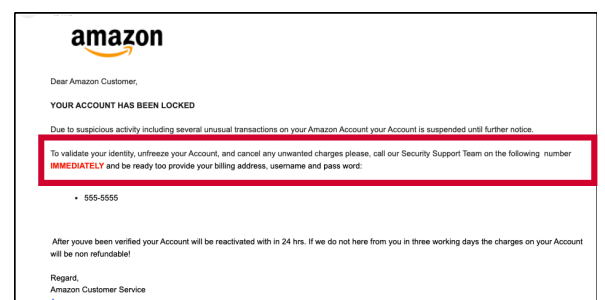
amazon

Dear Amazon Customer,

YOUR ACCOUNT HAS BEEN LOCKED

Due to suspicious activity including several unusual transactions on your Amazon Account your Account is suspended until further notice.

To validate your identity, unfreeze your Account, and cancel any unwanted charges please, call our Security Support Team on the following number IMMEDIATELY and be ready too provide your billing address, username and pass word:

• 555-5555

After youve been verified your Account will be reactivated with in 24 hrs. If we do not here from you in three working days the charges on your Account will be non refundable!

Regard,
Amazon Customer Service